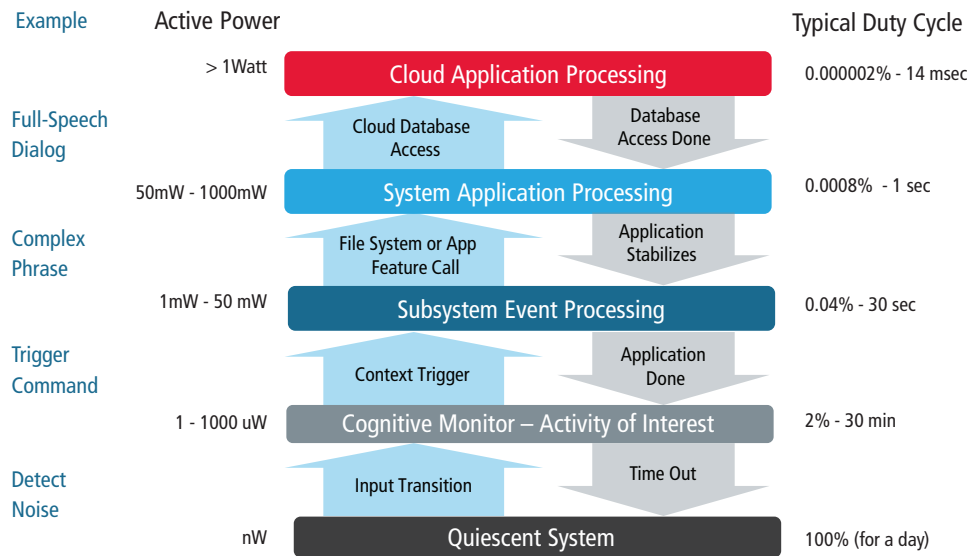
Example

Active Power

Typical Duty Cycle

> 1Watt

Cloud Application Processing

0.000002% - 14 msec

Full-Speech Dialog

Cloud Database Access

Database Access Done

50mW - 1000mW

System Application Processing

0.0008% - 1 sec

Complex Phrase

File System or App Feature Call

Application Stabilizes

1mW - 50 mW

Subsystem Event Processing

0.04% - 30 sec

Trigger Command

Context Trigger

Application Done

1 - 1000 uW

Cognitive Monitor – Activity of Interest

2% - 30 min

Detect Noise

Input Transition

Time Out

nW

Quiescent System

100% (for a day)